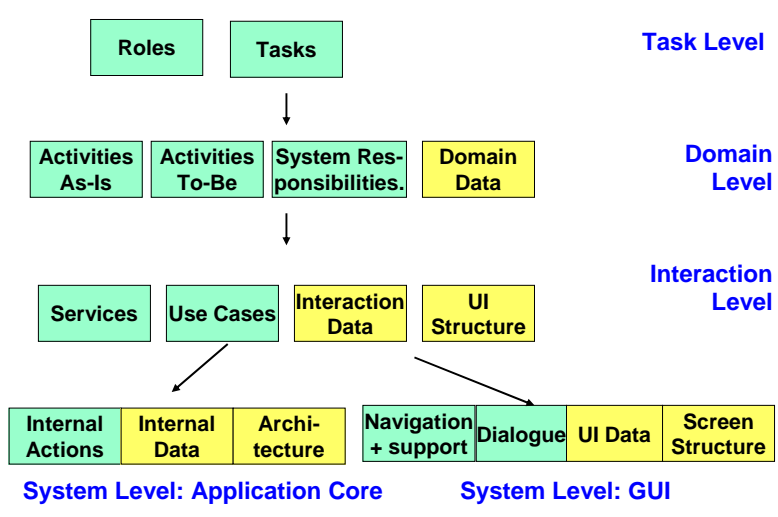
Roles

Tasks

Task Level

Activities As-Is

Activities To-Be

System Responsibilities.

Domain Data

Domain Level

Interaction Level

Services

Use Cases

Interaction Data

UI Structure

Internal Actions

Internal Data

Architecture

Navigation + support

Dialogue

UI Data

Screen Structure

System Level: Application Core

System Level: GUI